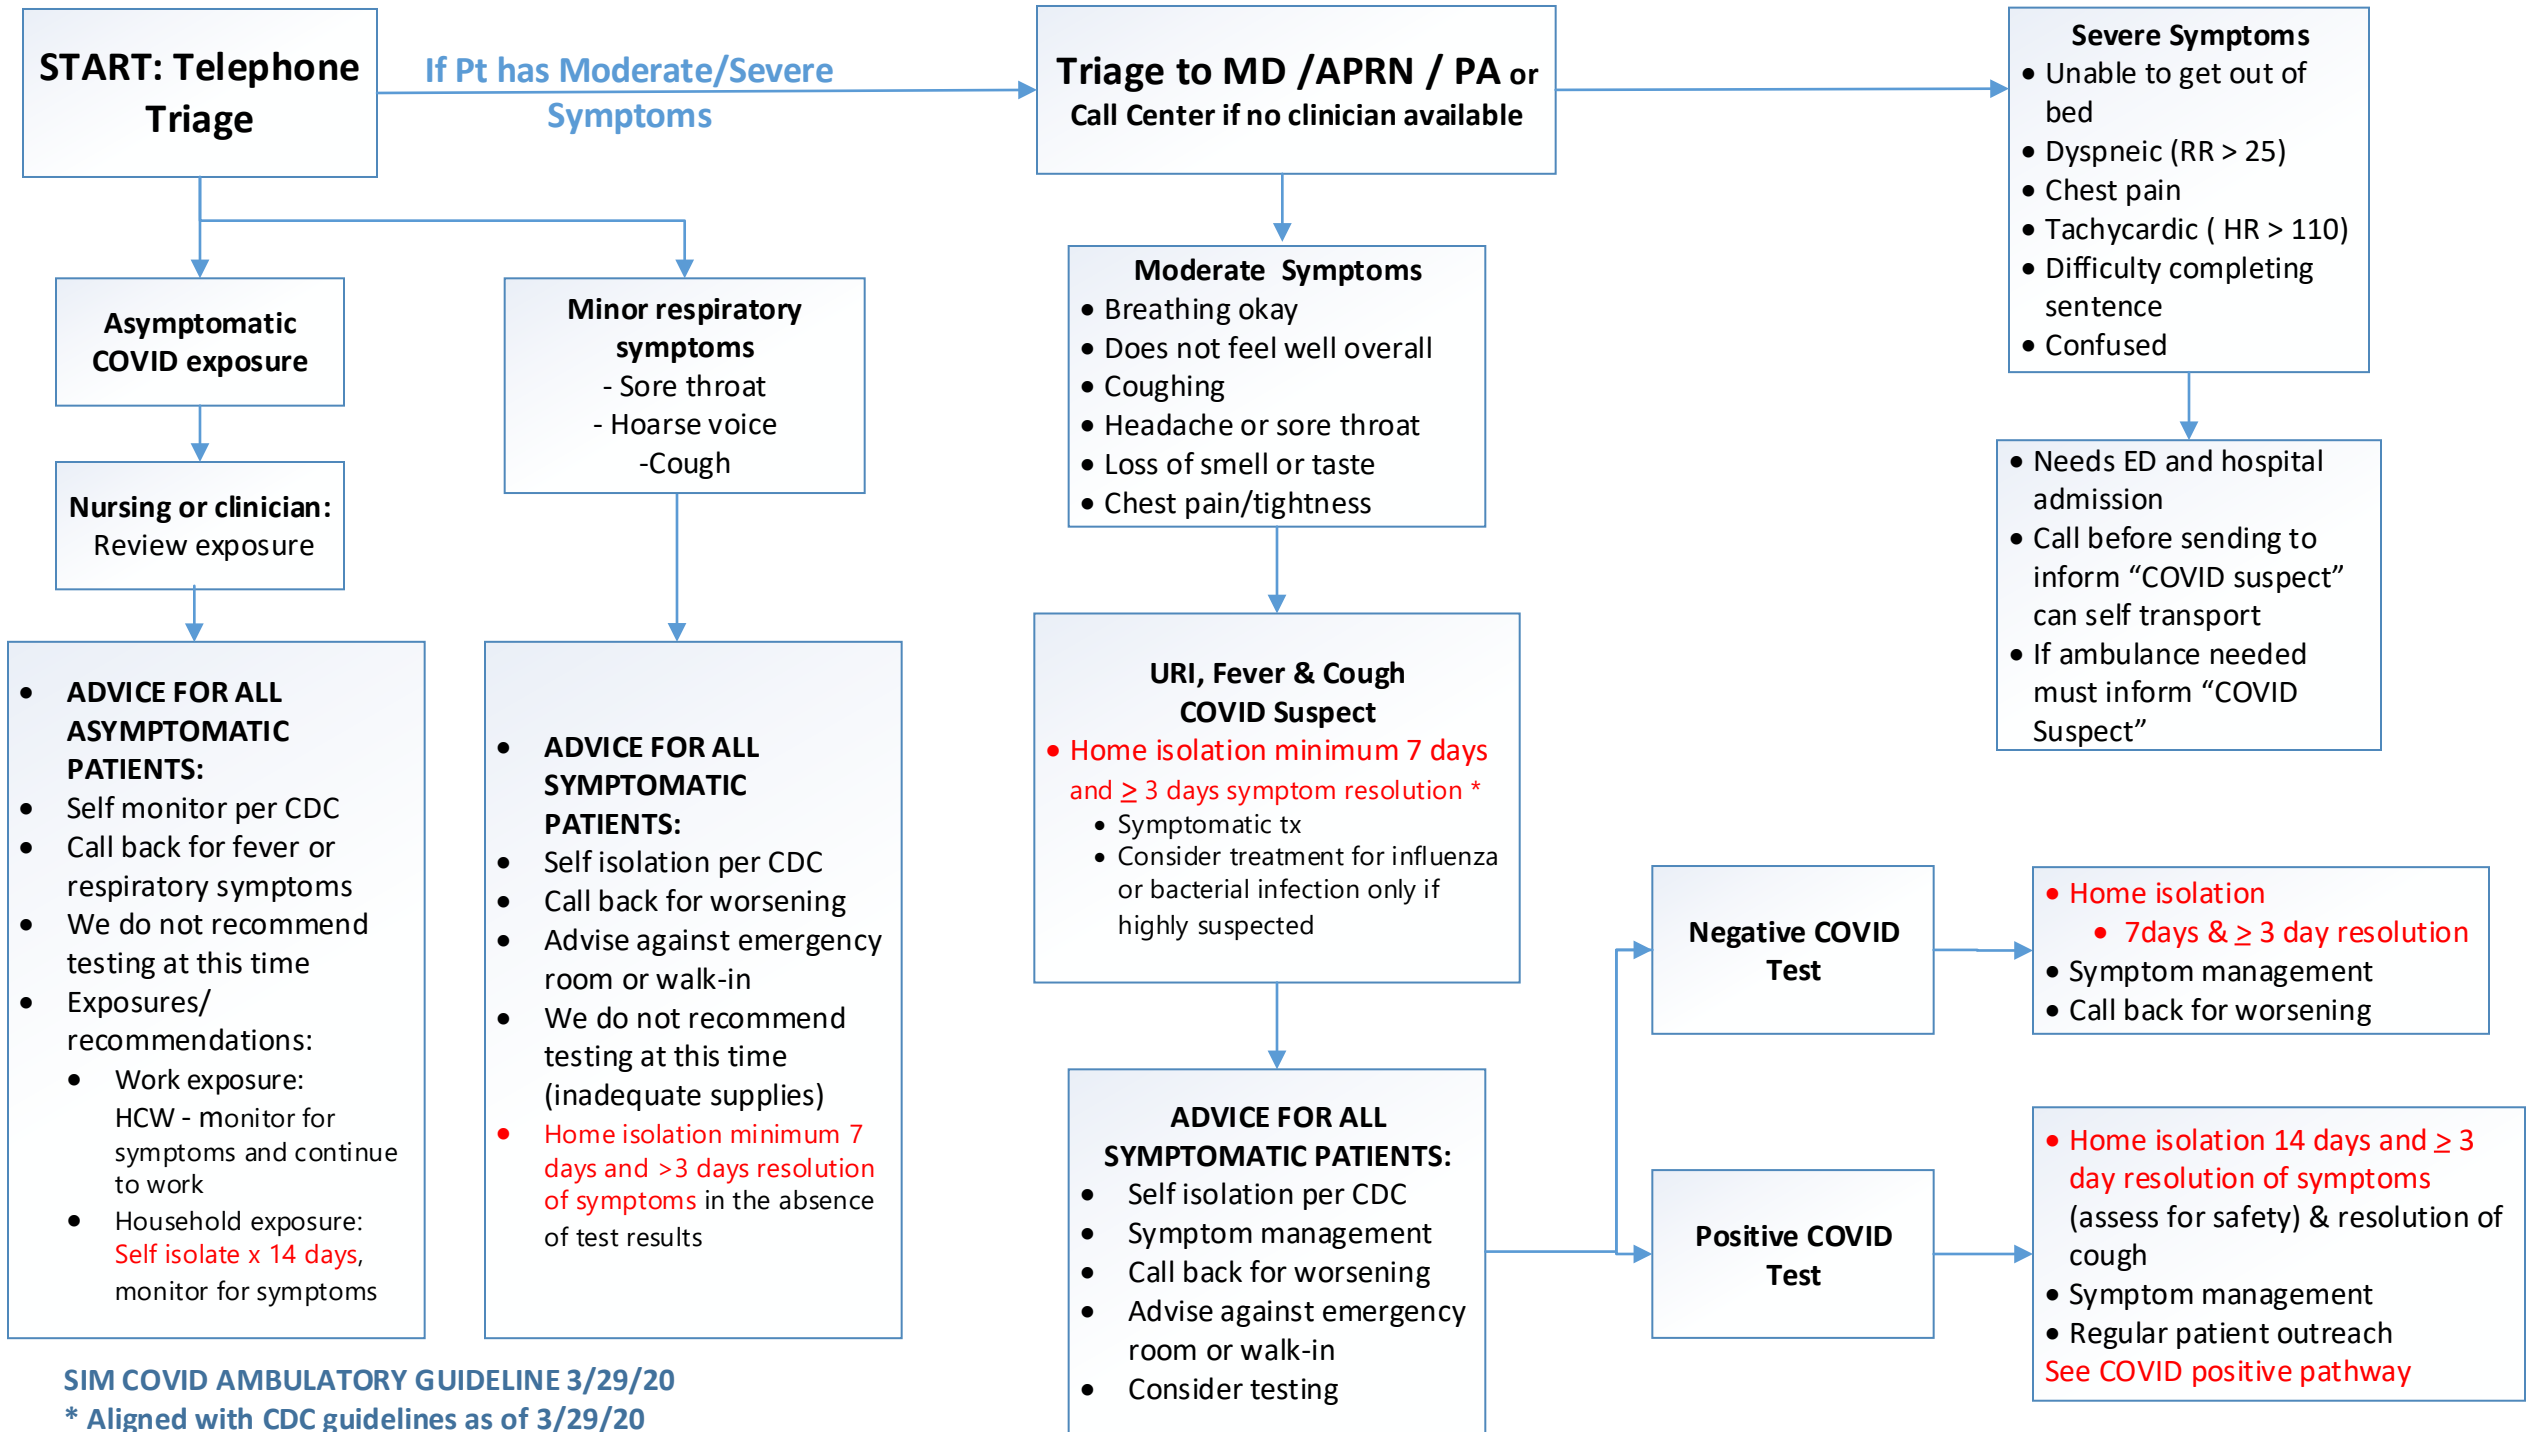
START: Telephone Triage

If Pt has Moderate/Severe Symptoms

Triage to MD /APRN / PA or Call Center if no clinician available

Severe Symptoms
- Unable to get out of bed
- Dyspneic (RR > 25)
- Chest pain
- Tachycardic ( HR > 110)
- Difficulty completing sentence
- Confused

Asymptomatic COVID exposure

Minor respiratory symptoms
- Sore throat
- Hoarse voice
-Cough

Moderate Symptoms
- Breathing okay
- Does not feel well overall
- Coughing
- Headache or sore throat
- Loss of smell or taste
- Chest pain/tightness

- Needs ED and hospital admission
- Call before sending to inform “COVID suspect” can self transport
- If ambulance needed must inform “COVID Suspect”

Nursing or clinician: Review exposure

- ADVICE FOR ALL ASYMPTOMATIC PATIENTS:
- Self monitor per CDC
- Call back for fever or respiratory symptoms
- We do not recommend testing at this time
- Exposures/ recommendations:
  - Work exposure: HCW - monitor for symptoms and continue to work
  - Household exposure: Self isolate x 14 days, monitor for symptoms

- ADVICE FOR ALL SYMPTOMATIC PATIENTS:
- Self isolation per CDC
- Call back for worsening
- Advise against emergency room or walk-in
- We do not recommend testing at this time (inadequate supplies)
- Home isolation minimum 7 days and >3 days resolution of symptoms in the absence of test results

URI, Fever & Cough COVID Suspect
- Home isolation minimum 7 days and $\geq$ 3 days symptom resolution *
  - Symptomatic tx
  - Consider treatment for influenza or bacterial infection only if highly suspected

Negative COVID Test

- Home isolation
  - 7days & $\geq$ 3 day resolution
- Symptom management
- Call back for worsening

ADVICE FOR ALL SYMPTOMATIC PATIENTS:
- Self isolation per CDC
- Symptom management
- Call back for worsening
- Advise against emergency room or walk-in
- Consider testing

Positive COVID Test

- Home isolation 14 days and $\geq$ 3 day resolution of symptoms (assess for safety) & resolution of cough
- Symptom management
- Regular patient outreach
See COVID positive pathway

SIM COVID AMBULATORY GUIDELINE 3/29/20
* Aligned with CDC guidelines as of 3/29/20